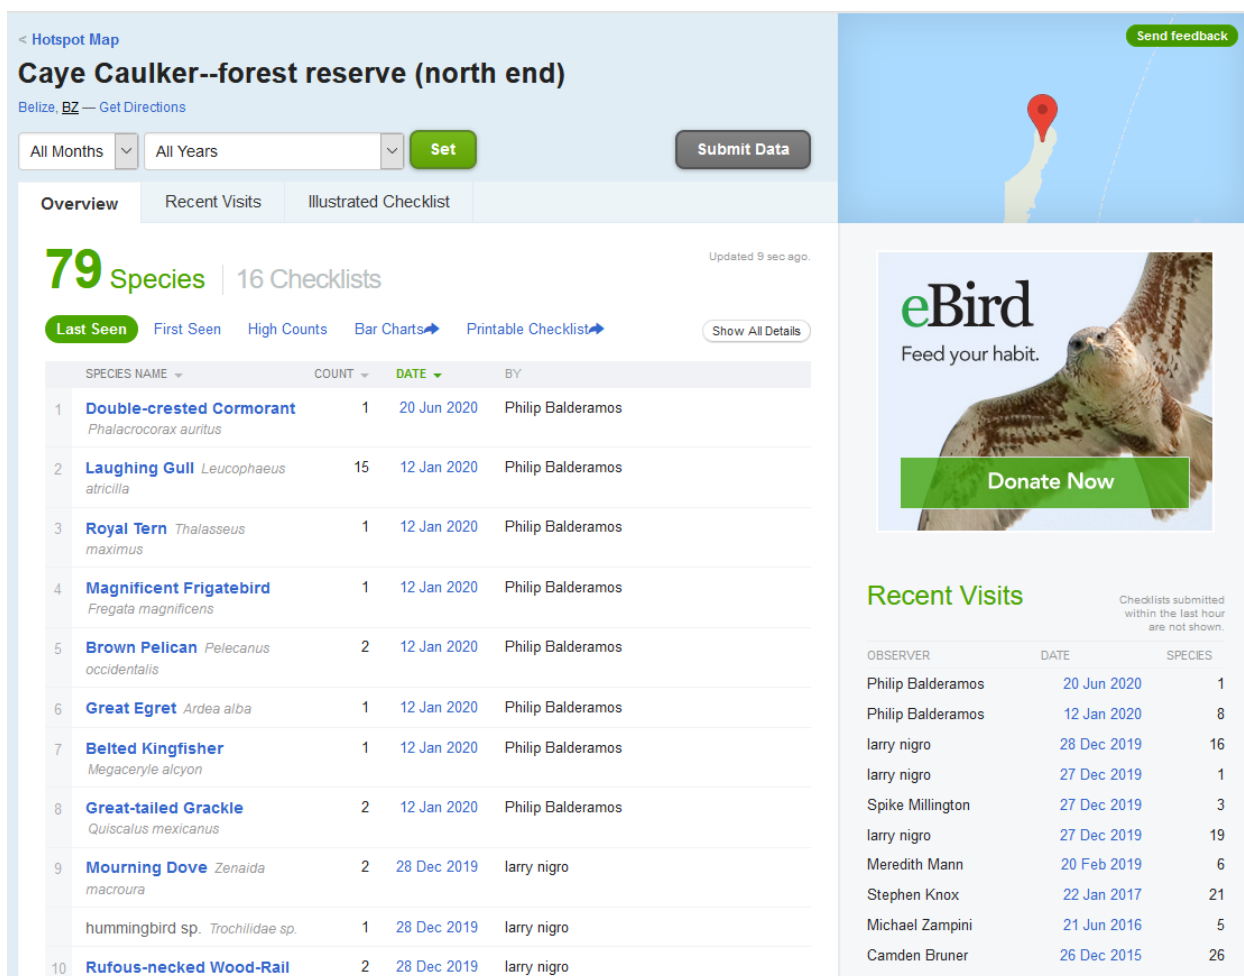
< Hotspot Map

Caye Caulker--forest reserve (north end)

Belize, BZ — Get Directions

All Months | All Years | Set | Submit Data

Send feedback

Overview | Recent Visits | Illustrated Checklist

79 Species | 16 Checklists

Updated 9 sec ago.

Last Seen | First Seen | High Counts | Bar Charts | Printable Checklist | Show All Details

| | SPECIES NAME | COUNT | DATE | BY |
|---|---|---|---|---|
| 1 | Double-crested Cormorant Phalacrocorax auritus | 1 | 20 Jun 2020 | Philip Balderamos |
| 2 | Laughing Gull Leucophaeus atricilla | 15 | 12 Jan 2020 | Philip Balderamos |
| 3 | Royal Tern Thalasseus maximus | 1 | 12 Jan 2020 | Philip Balderamos |
| 4 | Magnificent Frigatebird Fregata magnificens | 1 | 12 Jan 2020 | Philip Balderamos |
| 5 | Brown Pelican Pelecanus occidentalis | 2 | 12 Jan 2020 | Philip Balderamos |
| 6 | Great Egret Ardea alba | 1 | 12 Jan 2020 | Philip Balderamos |
| 7 | Belted Kingfisher Megaceryle alcyon | 1 | 12 Jan 2020 | Philip Balderamos |
| 8 | Great-tailed Grackle Quiscalus mexicanus | 2 | 12 Jan 2020 | Philip Balderamos |
| 9 | Mourning Dove Zenaida macroura | 2 | 28 Dec 2019 | larry nigro |
| | hummingbird sp. Trochilidae sp. | 1 | 28 Dec 2019 | larry nigro |
| 10 | Rufous-necked Wood-Rail | 2 | 28 Dec 2019 | larry nigro |

eBird
Feed your habit.
Donate Now

Recent Visits

Checklists submitted within the last hour are not shown.

| OBSERVER | DATE | SPECIES |
|---|---|---|
| Philip Balderamos | 20 Jun 2020 | 1 |
| Philip Balderamos | 12 Jan 2020 | 8 |
| larry nigro | 28 Dec 2019 | 16 |
| larry nigro | 27 Dec 2019 | 1 |
| Spike Millington | 27 Dec 2019 | 3 |
| larry nigro | 27 Dec 2019 | 19 |
| Meredith Mann | 20 Feb 2019 | 6 |
| Stephen Knox | 22 Jan 2017 | 21 |
| Michael Zampini | 21 Jun 2016 | 5 |
| Camden Bruner | 26 Dec 2015 | 26 |